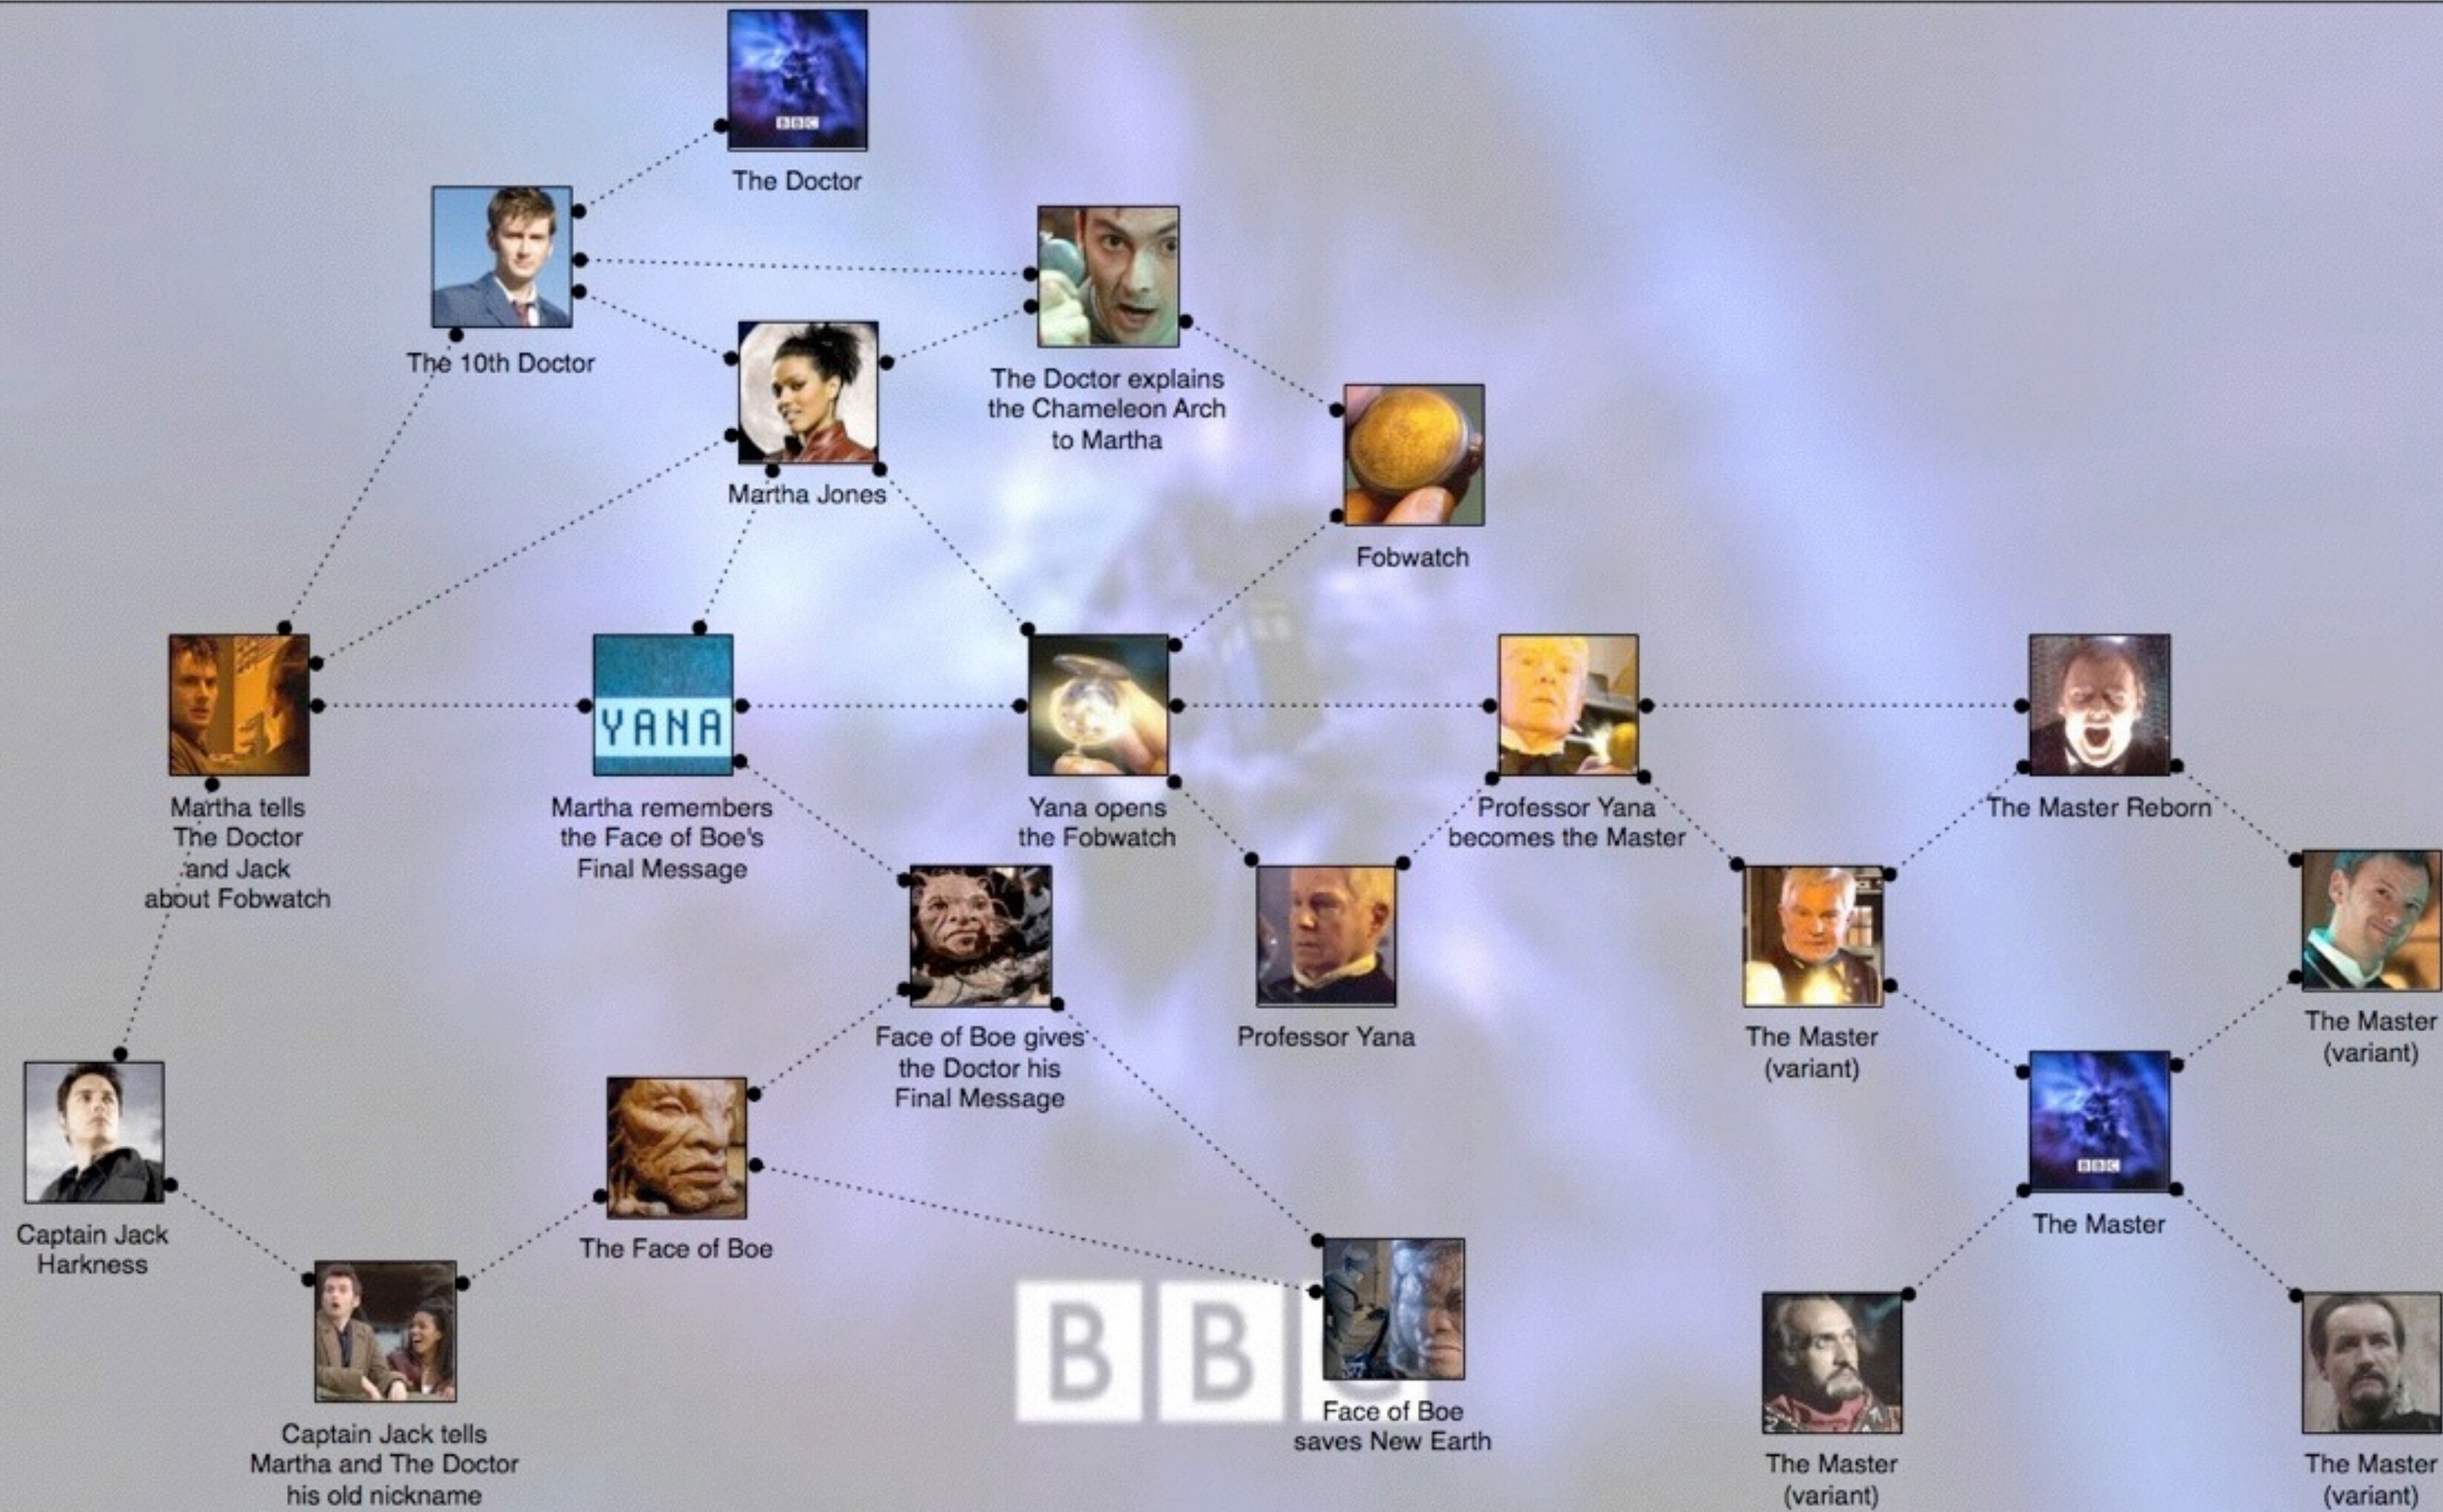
BBC
The Doctor

The 10th Doctor

The Doctor explains the Chameleon Arch to Martha

Martha Jones

Fobwatch

YANA

Martha tells The Doctor and Jack about Fobwatch

Martha remembers the Face of Boe's Final Message

Yana opens the Fobwatch

Professor Yana becomes the Master

The Master Reborn

Face of Boe gives the Doctor his Final Message

Professor Yana

The Master (variant)

The Master (variant)

Captain Jack Harkness

The Face of Boe

BBC
The Master

Captain Jack tells Martha and The Doctor his old nickname

BBC

Face of Boe saves New Earth

The Master (variant)

The Master (variant)